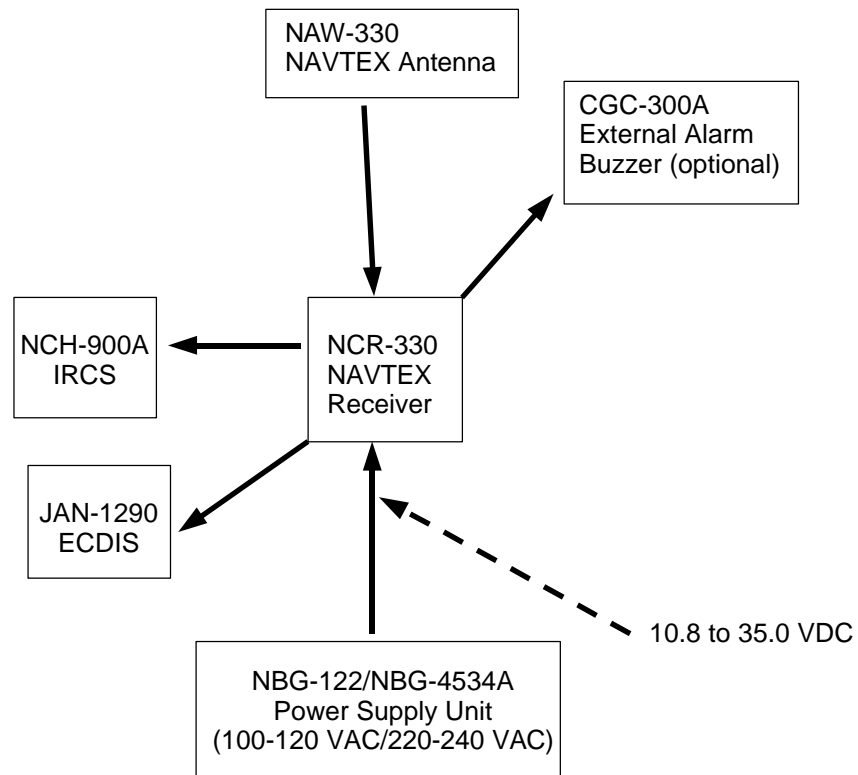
NAW-330
NAVTEX Antenna

CGC-300A
External Alarm
Buzzer (optional)

NCH-900A
IRCS

NCR-330
NAVTEX
Receiver

JAN-1290
ECDIS

10.8 to 35.0 VDC

NBG-122/NBG-4534A
Power Supply Unit
(100-120 VAC/220-240 VAC)